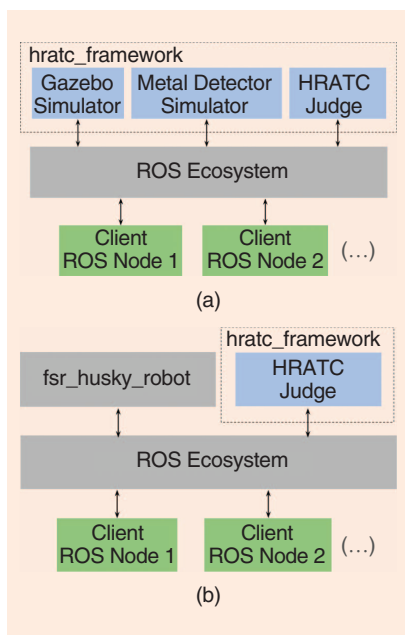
hratc_framework

Gazebo Simulator

Metal Detector Simulator

HRATC Judge

ROS Ecosystem

Client ROS Node 1

Client ROS Node 2

(...)

(a)

hratc_framework

fsr_husky_robot

HRATC Judge

ROS Ecosystem

Client ROS Node 1

Client ROS Node 2

(...)

(b)